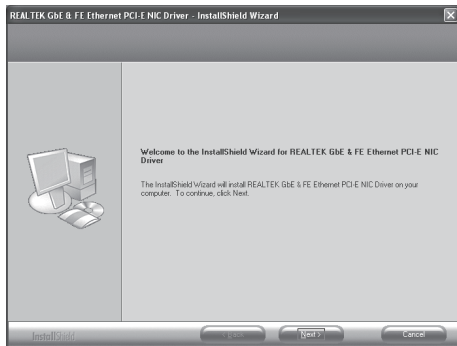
REALTEK GbE & FE Ethernet PCI-E NIC Driver - InstallShield Wizard

Welcome to the InstallShield Wizard for REALTEK GbE & FE Ethernet PCI-E NIC Driver

The InstallShield Wizard will install REALTEK GbE & FE Ethernet PCI-E NIC Driver on your computer. To continue, click Next.

InstallShield

< Back

Next >

Cancel